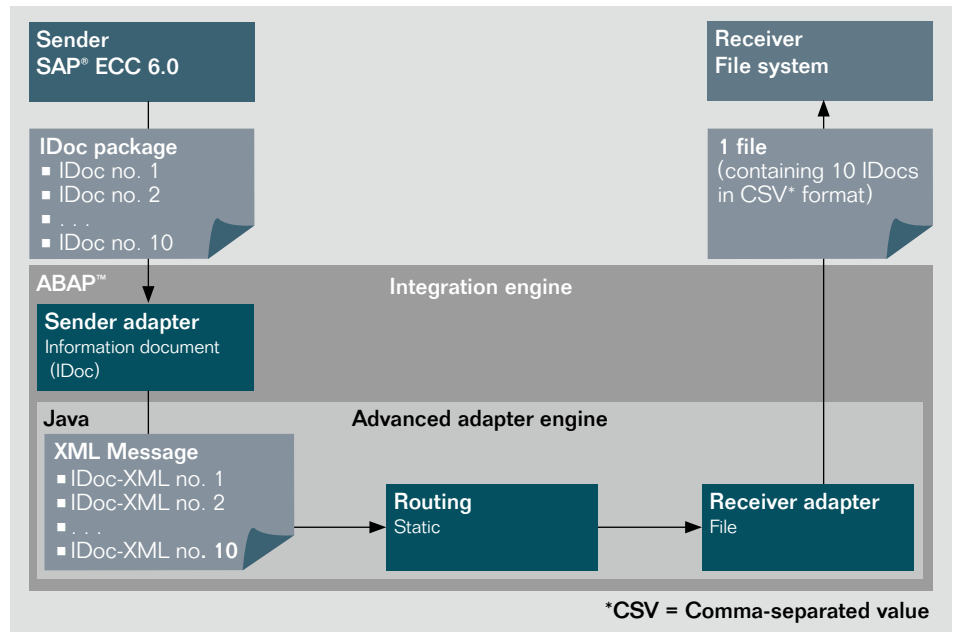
Sender
SAP® ECC 6.0

IDoc package
■ IDoc no. 1
■ IDoc no. 2
■ . . .
■ IDoc no. 10

Receiver
File system

1 file
(containing 10 IDocs in CSV* format)

ABAP™

Integration engine

Sender adapter
Information document (IDoc)

Java

Advanced adapter engine

XML Message
■ IDoc-XML no. 1
■ IDoc-XML no. 2
■ . . .
■ IDoc-XML no. 10

Routing
Static

Receiver adapter
File

*CSV = Comma-separated value